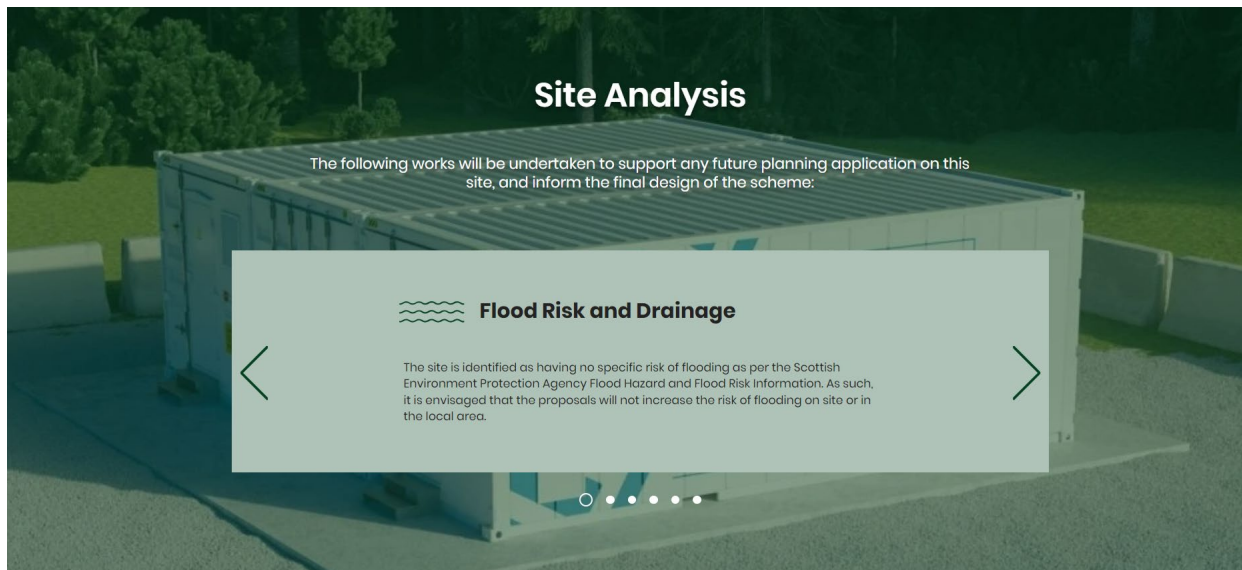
Site Analysis

The following works will be undertaken to support any future planning application on this site, and inform the final design of the scheme:

Flood Risk and Drainage

The site is identified as having no specific risk of flooding as per the Scottish Environment Protection Agency Flood Hazard and Flood Risk Information. As such, it is envisaged that the proposals will not increase the risk of flooding on site or in the local area.